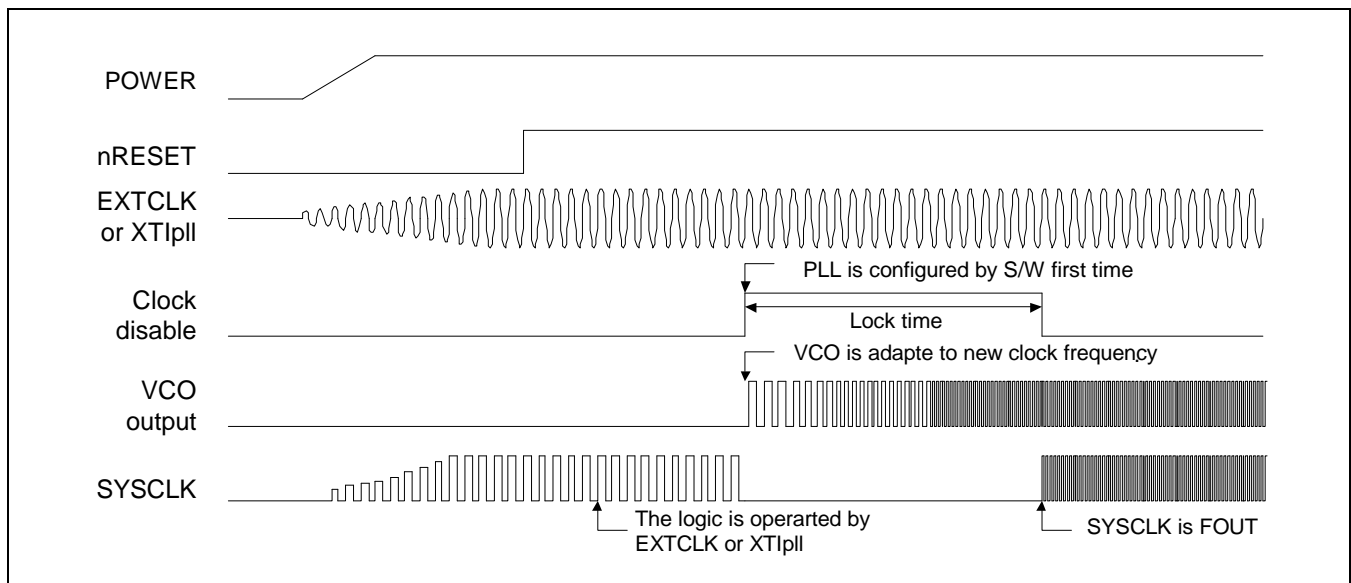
POWER

nRESET

EXTCLK or XTIpll

PLL is configured by S/W first time

Clock disable

Lock time

VCO is adapte to new clock frequency

VCO output

SYSCLK

The logic is operarted by EXTCLK or XTIpll

SYSCLK is FOUT